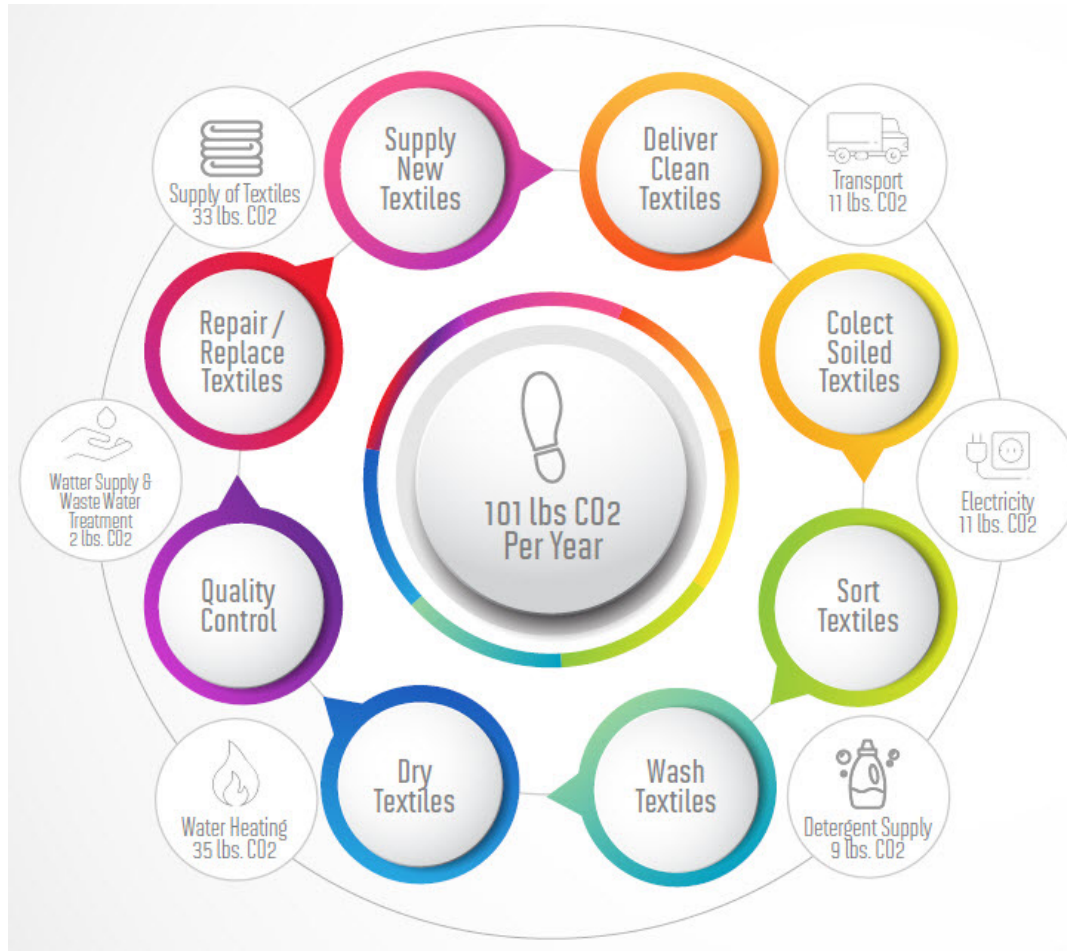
101 lbs CO2 Per Year

Supply New Textiles

Deliver Clean Textiles

Colect Soiled Textiles

Sort Textiles

Wash Textiles

Dry Textiles

Quality Control

Repair / Replace Textiles

Supply of Textiles 33 lbs. CO2

Transport 11 lbs. CO2

Electricity 11 lbs. CO2

Detergent Supply 9 lbs. CO2

Water Heating 35 lbs. CO2

Watter Supply & Waste Water Treatment 2 lbs. CO2